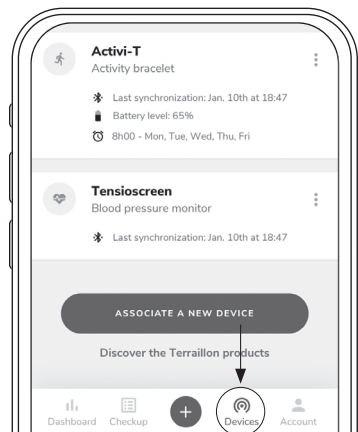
Activi-T
Activity bracelet

Last synchronization: Jan. 10th at 18:47
Battery level: 65%
8h00 - Mon, Tue, Wed, Thu, Fri

Tensioscreen
Blood pressure monitor

Last synchronization: Jan. 10th at 18:47

ASSOCIATE A NEW DEVICE

Discover the Terraillon products

Dashboard Checkup + Devices Account